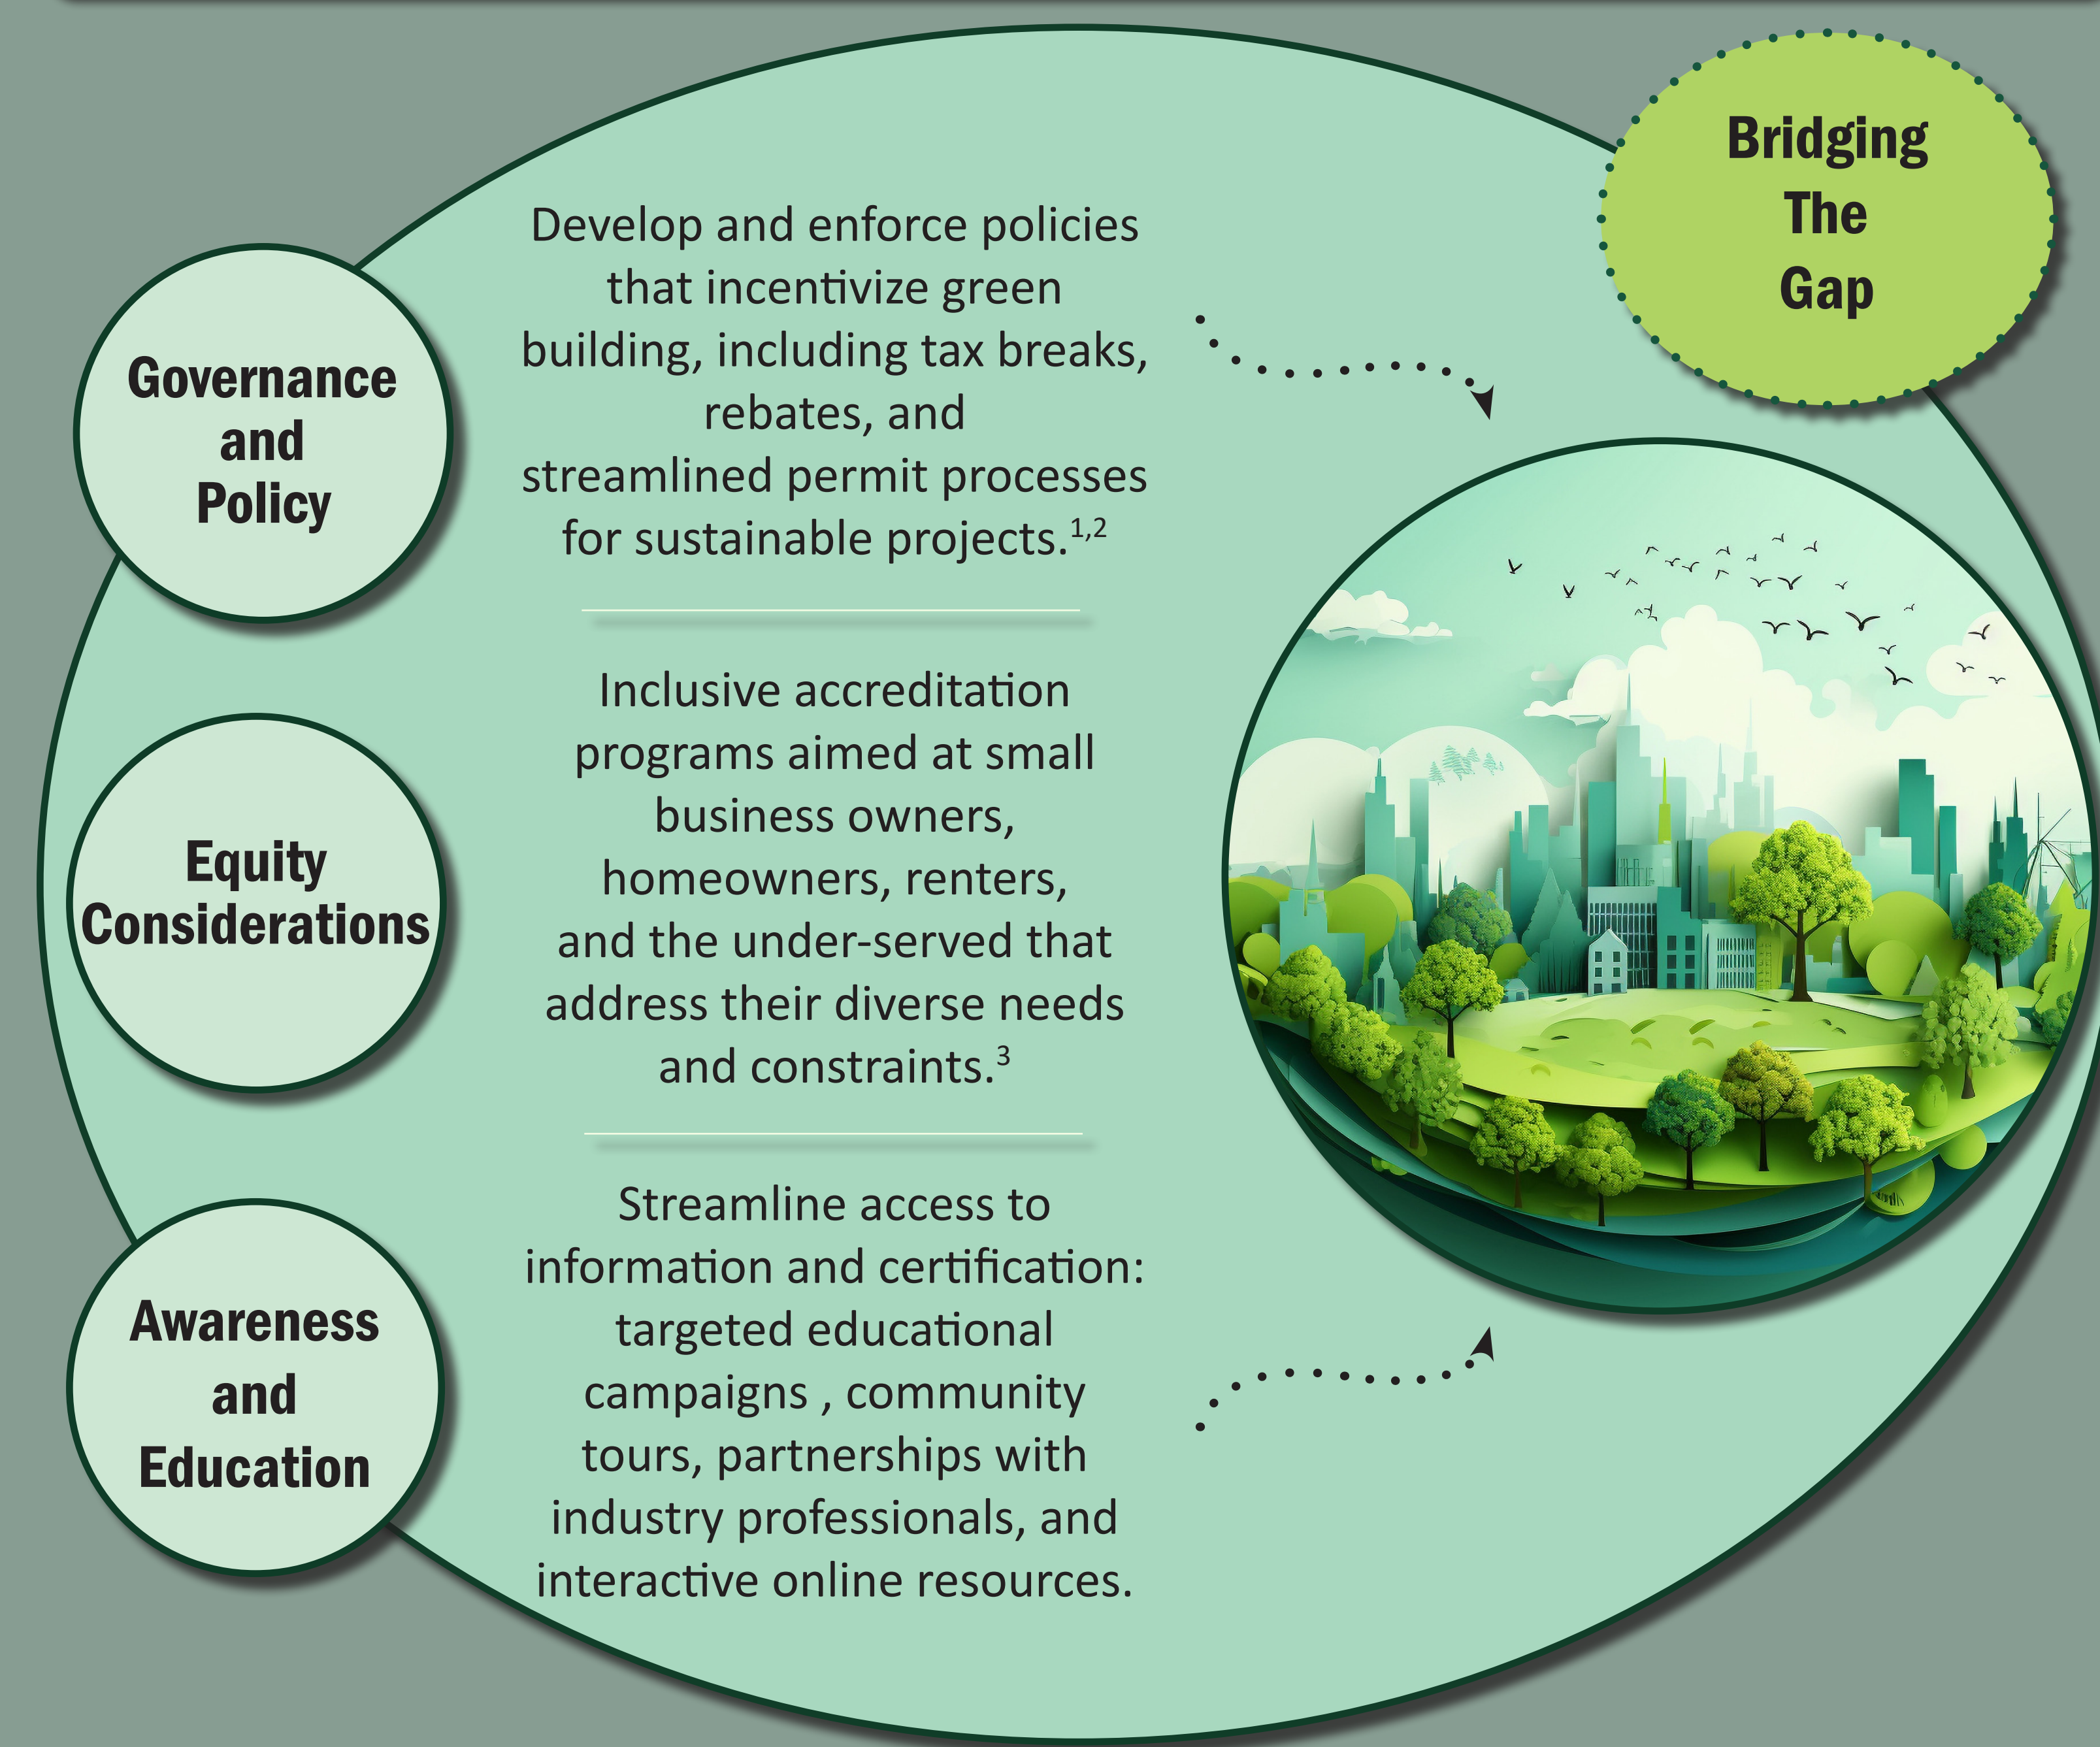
Bridging The Gap

Governance and Policy

Develop and enforce policies that incentivize green building, including tax breaks, rebates, and streamlined permit processes for sustainable projects.$^{1,2}$

Equity Considerations

Inclusive accreditation programs aimed at small business owners, homeowners, renters, and the under-served that address their diverse needs and constraints.$^{3}$

Awareness and Education

Streamline access to information and certification: targeted educational campaigns , community tours, partnerships with industry professionals, and interactive online resources.